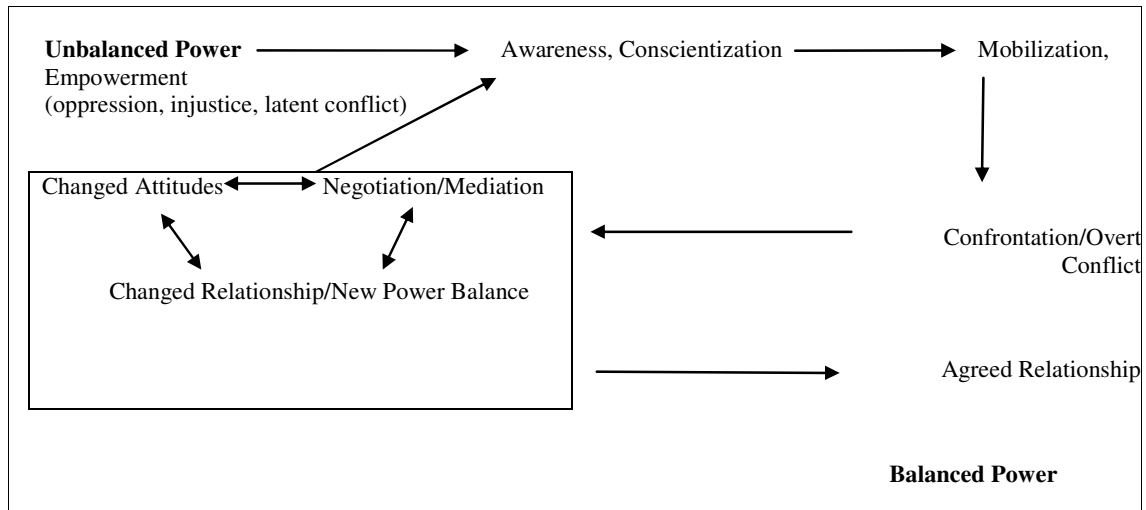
**Unbalanced Power**

Awareness, Conscientization

Mobilization, Empowerment

(oppression, injustice, latent conflict)

Changed Attitudes

Negotiation/Mediation

Changed Relationship/New Power Balance

Confrontation/Overt Conflict

Agreed Relationship

**Balanced Power**